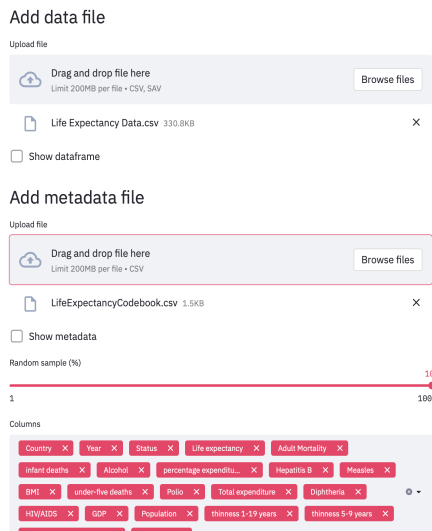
Add data file

Upload file

Drag and drop file here

Limit 200MB per file • CSV, SAV

Browse files

Life Expectancy Data.csv 330.8KB

×

Show dataframe

Add metadata file

Upload file

Drag and drop file here

Limit 200MB per file • CSV

Browse files

LifeExpectancyCodebook.csv 1.5KB

×

Show metadata

Random sample (%)

10

1

100

Columns

Country ×  Year ×  Status ×  Life expectancy ×  Adult Mortality ×

infant deaths ×  Alcohol ×  percentage expenditu... ×  Hepatitis B ×  Measles ×

BMI ×  under-five deaths ×  Polio ×  Total expenditure ×  Diphtheria ×

HIV/AIDS ×  GDP ×  Population ×  thinness 1-19 years ×  thinness 5-9 years ×